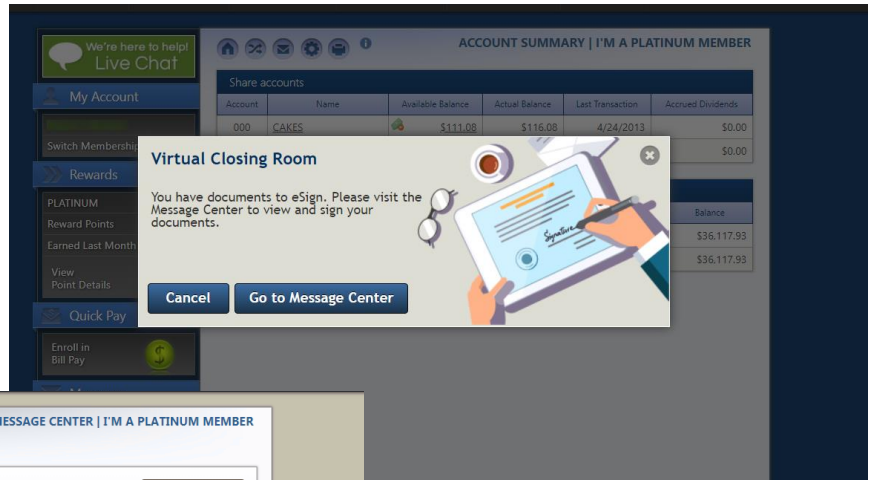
We're here to help!
Live Chat

My Account

Switch Membership

Rewards

PLATINUM
Reward Points
Earned Last Month

View
Point Details

Quick Pay

Enroll in
Bill Pay

ACCOUNT SUMMARY | I'M A PLATINUM MEMBER

Share accounts

| Account | Name | Available Balance | Actual Balance | Last Transaction | Accrued Dividends |
|---|---|---|---|---|---|
| 000 | CAKES | $111.08 | $116.08 | 4/24/2013 | $0.00 |
| | | | | | $0.00 |

Balance
$36,117.93
$36,117.93

Virtual Closing Room

You have documents to eSign. Please visit the Message Center to view and sign your documents.

Signature

Cancel
Go to Message Center

MESSAGE CENTER | I'M A PLATINUM MEMBER